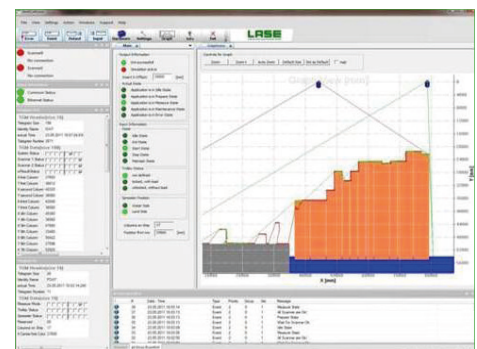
LASE

File View Settings Action Windows Support Help

Scanner1
No connection
Scanner2
No connection

Common Status
Ethernet Status

General Information
Simulation mode
Actual State
Application is in Idle State
Application is in Prepare State
Application is in Measure State
Application is in Maintenance State
Application is in Error State

Zoom Zoom + Auto Zoom Default Size Set as Default Hold

X [mm]
Y [mm]